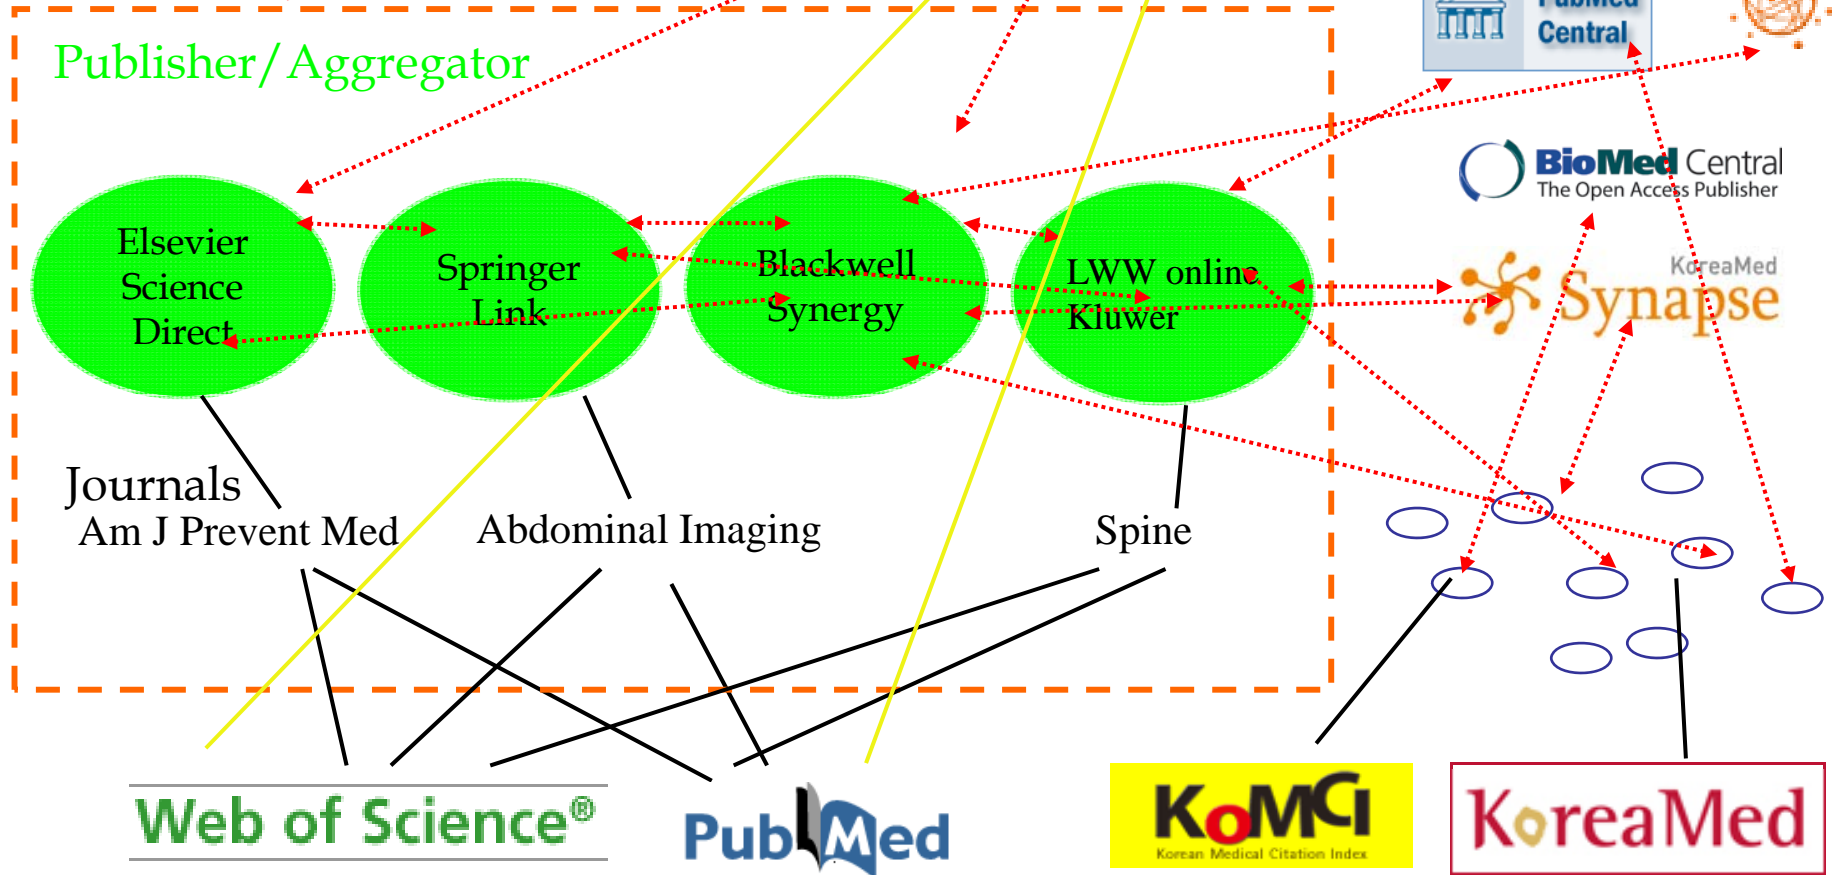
Publisher/Aggregator

Elsevier Science Direct

Springer Link

Blackwell Synergy

LWW online Kluwer

Journals
Am J Prevent Med

Abdominal Imaging

Spine

PubMed Central

BioMed Central
The Open Access Publisher

KoreaMed
Synapse

Web of Science®

PubMed

KoMCI
Korean Medical Citation Index

KoreaMed